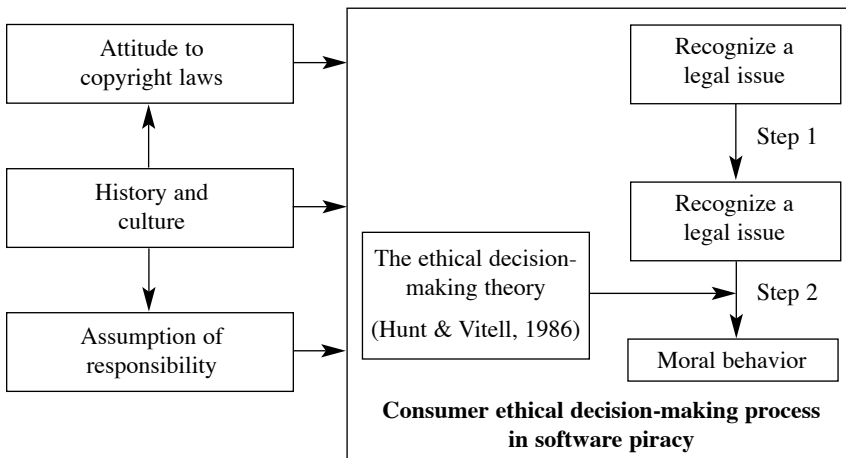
Attitude to copyright laws

History and culture

Assumption of responsibility

Recognize a legal issue

Step 1

Recognize a legal issue

The ethical decision-making theory

(Hunt & Vitell, 1986)

Step 2

Moral behavior

**Consumer ethical decision-making process in software piracy**